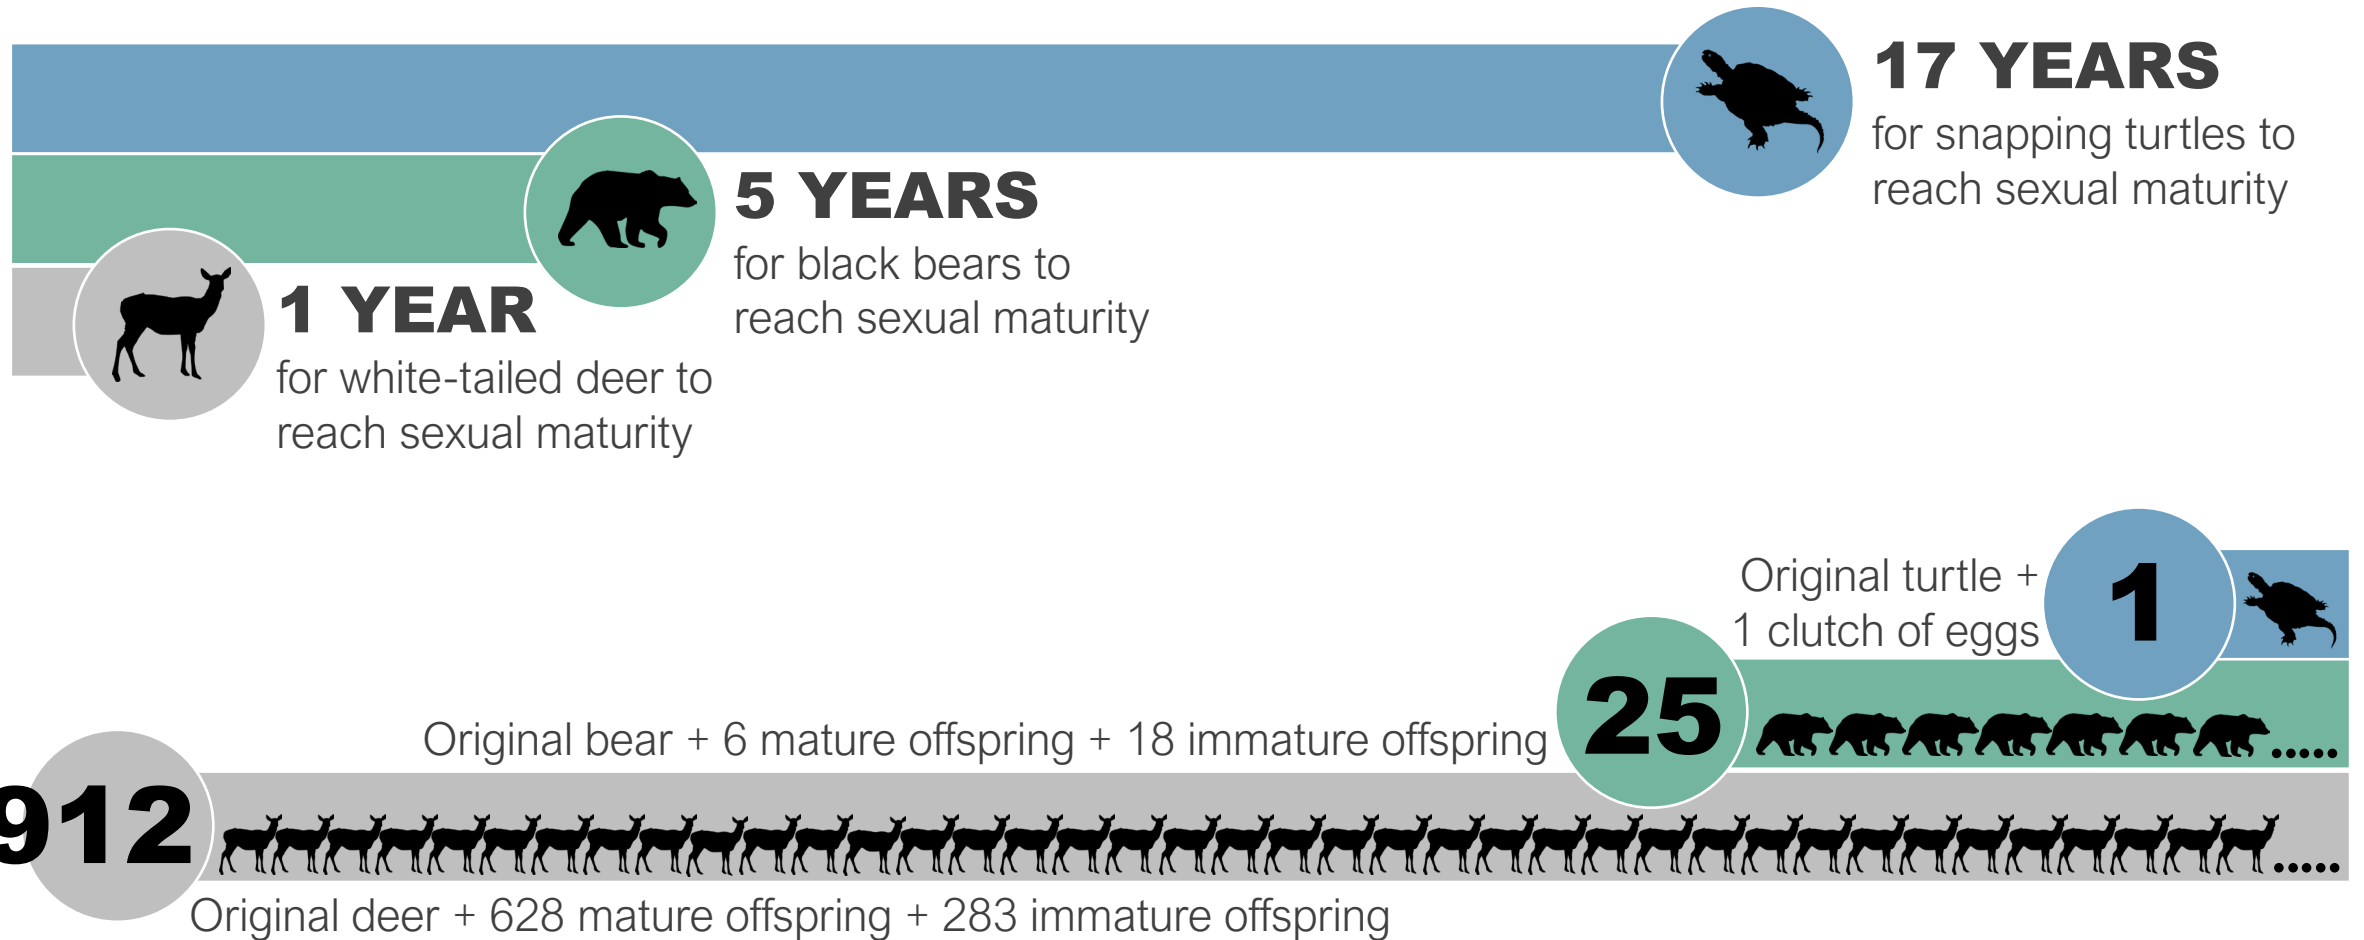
17 YEARS
for snapping turtles to reach sexual maturity

5 YEARS
for black bears to reach sexual maturity

1 YEAR
for white-tailed deer to reach sexual maturity

Original turtle + 1 clutch of eggs
1

25
Original bear + 6 mature offspring + 18 immature offspring
.....

912
.....
Original deer + 628 mature offspring + 283 immature offspring